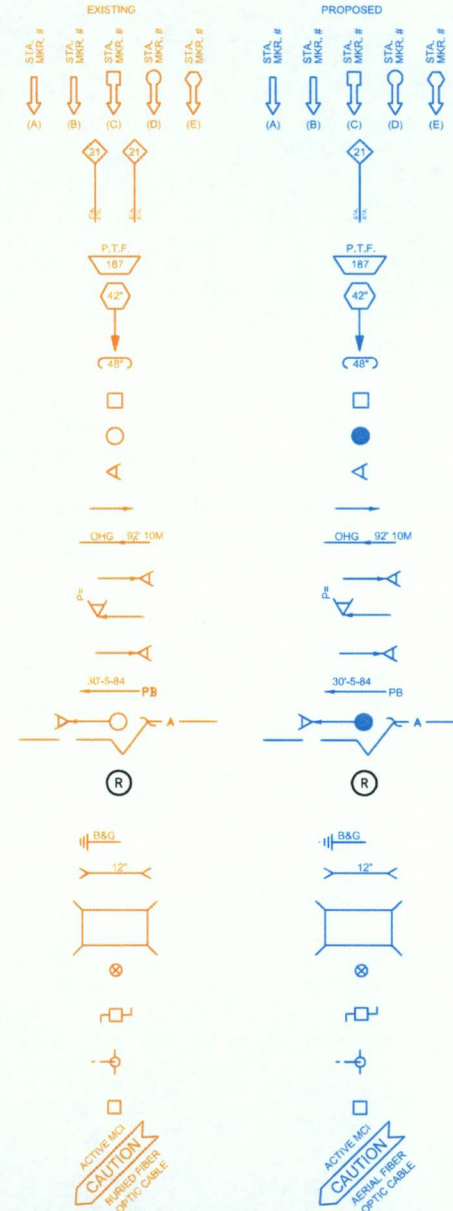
EXISTING

STA. MKR. # (A)
STA. MKR. # (B)
STA. MKR. # (C)
STA. MKR. # (D)
STA. MKR. # (E)

21
21

P.T.F.
187
42"
48"

OHG 92' 10M

P=

30'-5-84
PB

A

R

B&G
12"

ACTIVE MCI
CAUTION
BURIED FIBER OPTIC CABLE

PROPOSED

STA. MKR. # (A)
STA. MKR. # (B)
STA. MKR. # (C)
STA. MKR. # (D)
STA. MKR. # (E)

21

P.T.F.
187
42"
48"

OHG 92' 10M

P=

30'-5-84
PB

A

R

B&G
12"

ACTIVE MCI
CAUTION
AERIAL FIBER OPTIC CABLE